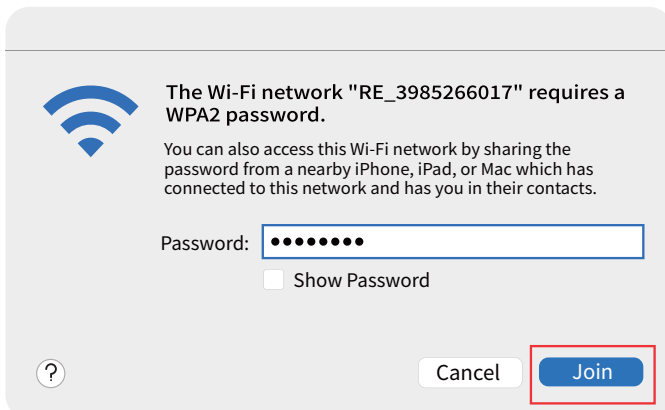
The Wi-Fi network "RE_3985266017" requires a WPA2 password.

You can also access this Wi-Fi network by sharing the password from a nearby iPhone, iPad, or Mac which has connected to this network and has you in their contacts.

Password: ••••••••

Show Password

?

Cancel

Join